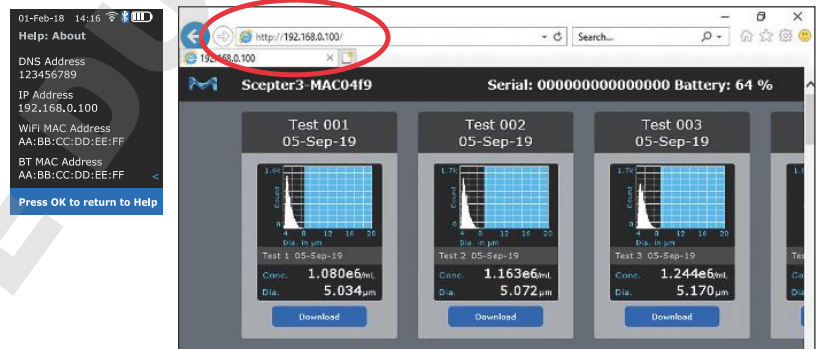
01-Feb-18 14:16

Help: About

DNS Address
123456789

IP Address
192.168.0.100

WiFi MAC Address
AA:BB:CC:DD:EE:FF

BT MAC Address
AA:BB:CC:DD:EE:FF

Press OK to return to Help

http://192.168.0.100/

Search...

192.168.0.100

Scepter3-MAC04f9

Serial: 000000000000000 Battery: 64 %

Test 001
05-Sep-19

Test 1 05-Sep-19

Conc. 1.080e6/mL

Dia. 5.034μm

Download

Test 002
05-Sep-19

Test 2 05-Sep-19

Conc. 1.163e6/mL

Dia. 5.072μm

Download

Test 003
05-Sep-19

Test 3 05-Sep-19

Conc. 1.244e6/mL

Dia. 5.170μm

Download